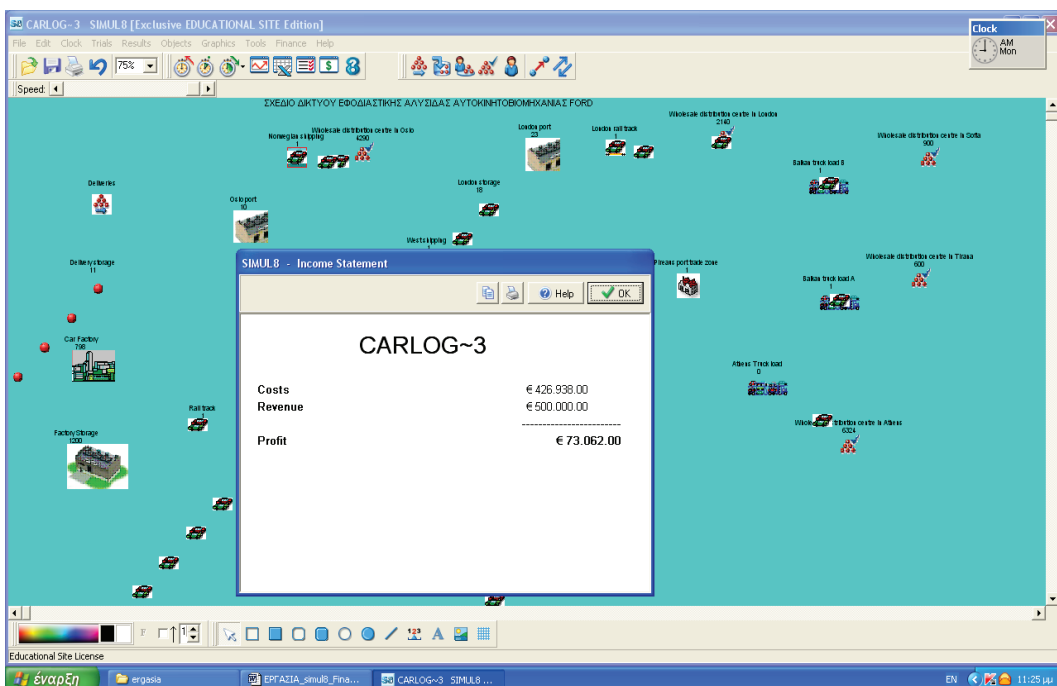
CARLOG-3 SIMUL8 [Exclusive EDUCATIONAL SITE Edition]

File Edit Clock Trials Results Objects Graphics Tools Finance Help

75%

Speed:

Clock
AM
Mon

ΣΧΕΔΙΟ ΔΙΚΤΥΟΥ ΕΦΟΔΙΑΣΤΙΚΗΣ ΑΛΥΣΙΔΑΣ ΑΥΤΟΚΙΝΗΤΟΒΙΟΜΗΧΑΝΙΑΣ FORD

Norwegian shipping
1

Wholesale distribution centre in Oslo
4290

London port
23

London rail track
1

Wholesale distribution centre in London
2140

Wholesale distribution centre in Sofia
900

Balkan truck load B
1

Deliveries

Oslo port
10

London storage
18

West shipping

Wholesale distribution centre in Tirana
600

Delivery storage
11

Pireaus port trade zone
1

Balkan truck load A
1

Car Factory
798

Athens Truck load
0

Rail track
1

Wholesale distribution centre in Athens
6324

Factory Storage
1200

SIMUL8 - Income Statement

Help

OK

CARLOG~3

| Costs | € 426.938.00 |
|---|---|
| Revenue | € 500.000.00 |
| | ----------------------- |
| Profit | € 73.062.00 |

Educational Site License

έναρξη

ergasia

ΕΡΓΑΣΙΑ_simul8_Fina...

CARLOG~3 SIMUL8 ...

EN

11:25 μμ